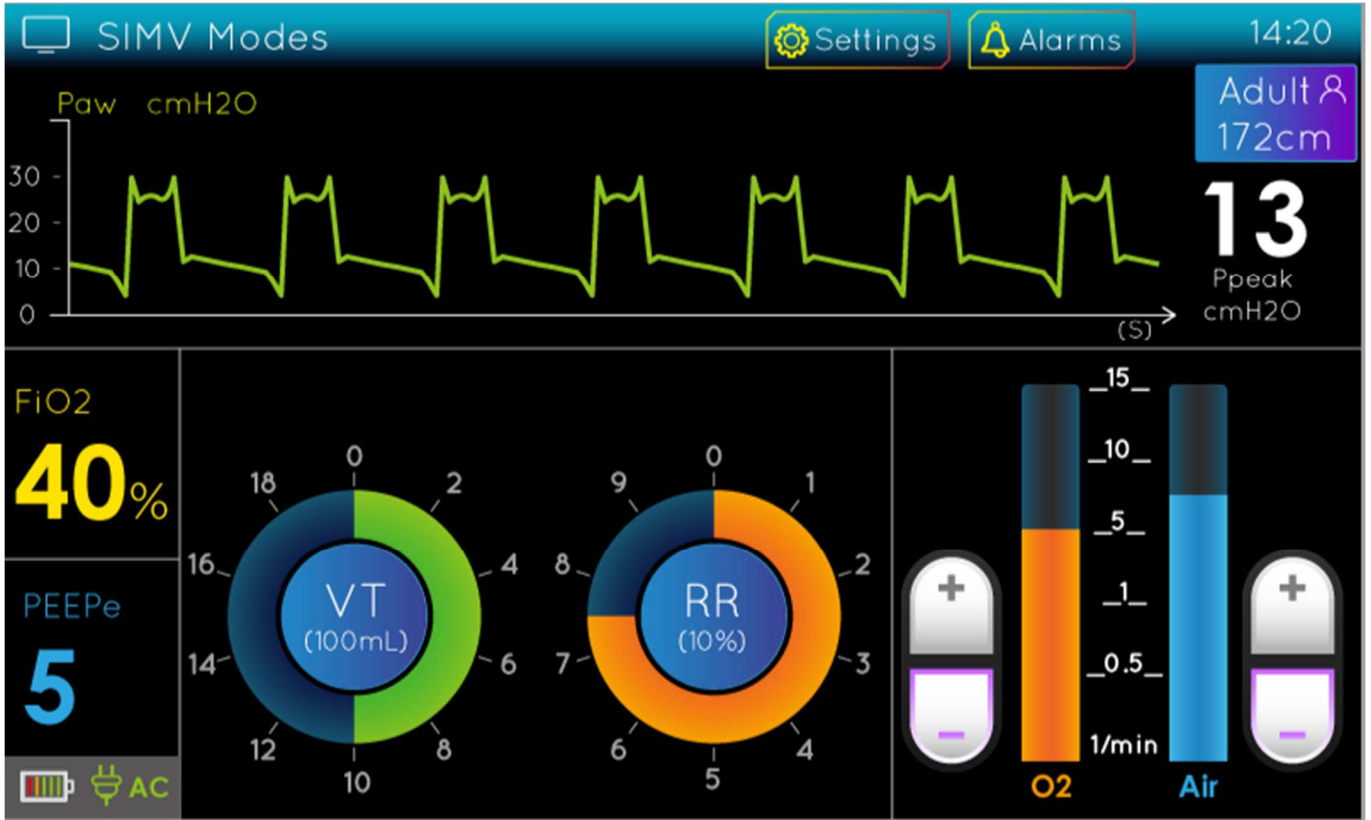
SIMV Modes

Settings

Alarms

14:20

Paw cmH2O

30
20
10
0

(S)

Adult
172cm

13
Ppeak
cmH2O

FiO2
40%

PEEPe
5

AC

0
2
4
6
8
10
12
14
16
18

VT
(100mL)

0
1
2
3
4
5
6
7
8
9

RR
(10%)

+
–

15
10
5
1
0.5
1/min

O2

Air

+
–